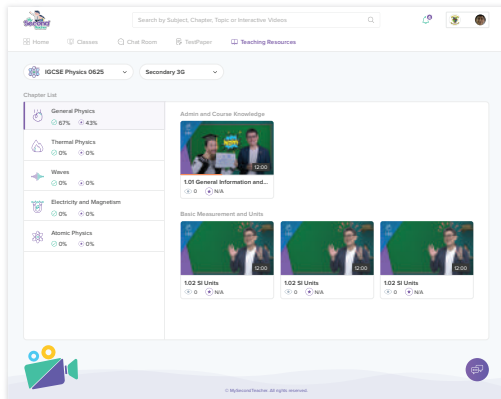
Search by Subject, Chapter, Topic or Interactive Videos

Home
Classes
Chat Room
TestPaper
Teaching Resources

IGCSE Physics 0625
Secondary 3G

Chapter List

General Physics
67% 43%

Thermal Physics
0% 0%

Waves
0% 0%

Electricity and Magnetism
0% 0%

Atomic Physics
0% 0%

Admin and Course Knowledge

12:00
1.01 General Information and...
0 N/A

Basic Measurement and Units

12:00
1.02 SI Units
0 N/A

12:00
1.02 SI Units
0 N/A

12:00
1.02 SI Units
0 N/A

© MySecondTeacher. All rights reserved.